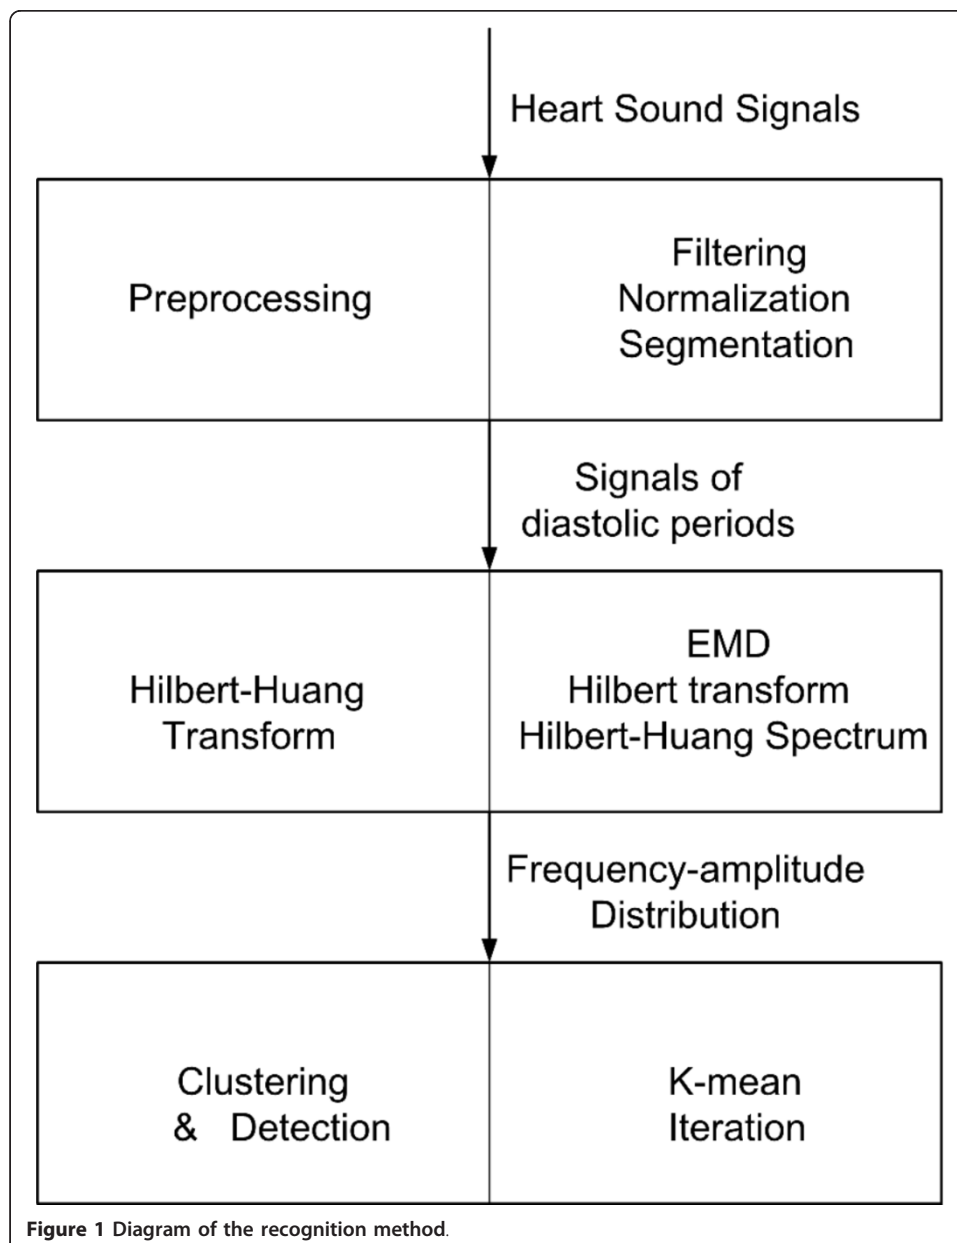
Heart Sound Signals

Preprocessing

Filtering
Normalization
Segmentation

Signals of diastolic periods

Hilbert-Huang Transform

EMD
Hilbert transform
Hilbert-Huang Spectrum

Frequency-amplitude Distribution

Clustering & Detection

K-mean Iteration

**Figure 1** **Diagram of the recognition method**.